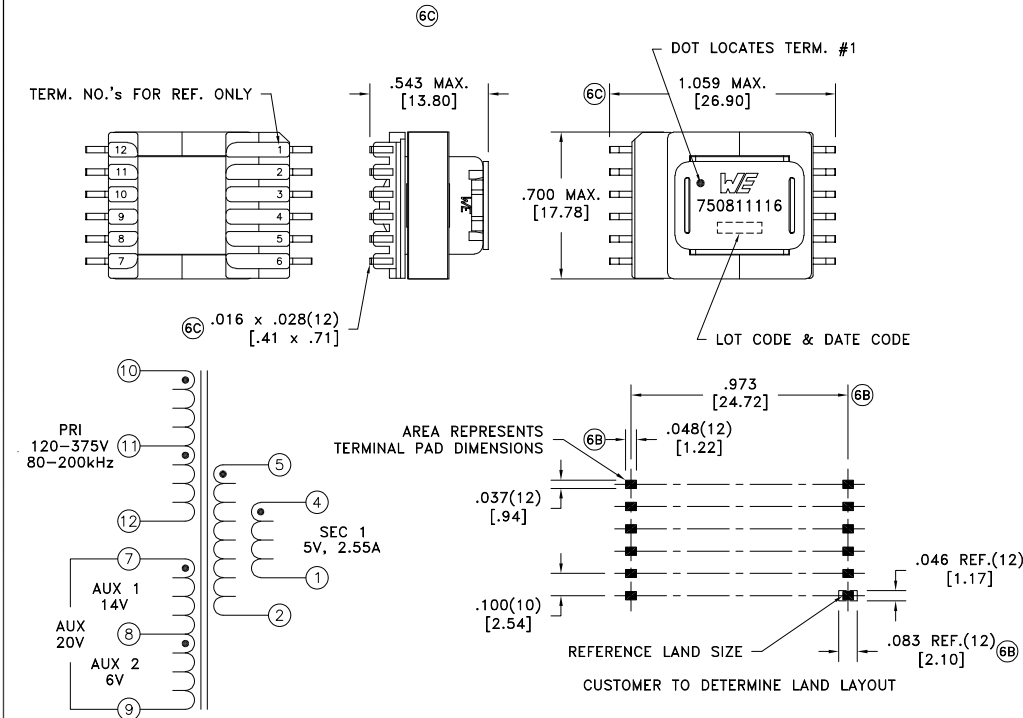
6C

TERM. NO.'s FOR REF. ONLY

12
11
10
9
8
7
1
2
3
4
5
6

.543 MAX.
[13.80]

6C .016 x .028(12)
[.41 x .71]

DOT LOCATES TERM. #1

6C 1.059 MAX.
[26.90]

.700 MAX.
[17.78]

WE
750811116

LOT CODE & DATE CODE

10
PRI
120–375V
80–200kHz
11
12
5
4
SEC 1
5V, 2.55A
1
2
7
AUX 1
14V
AUX
20V
8
AUX 2
6V
9

.973
[24.72]
6B

AREA REPRESENTS
TERMINAL PAD DIMENSIONS
6B .048(12)
[1.22]

.037(12)
[.94]

.100(10)
[2.54]

.046 REF.(12)
[1.17]

REFERENCE LAND SIZE

.083 REF.(12)
[2.10] 6B

CUSTOMER TO DETERMINE LAND LAYOUT